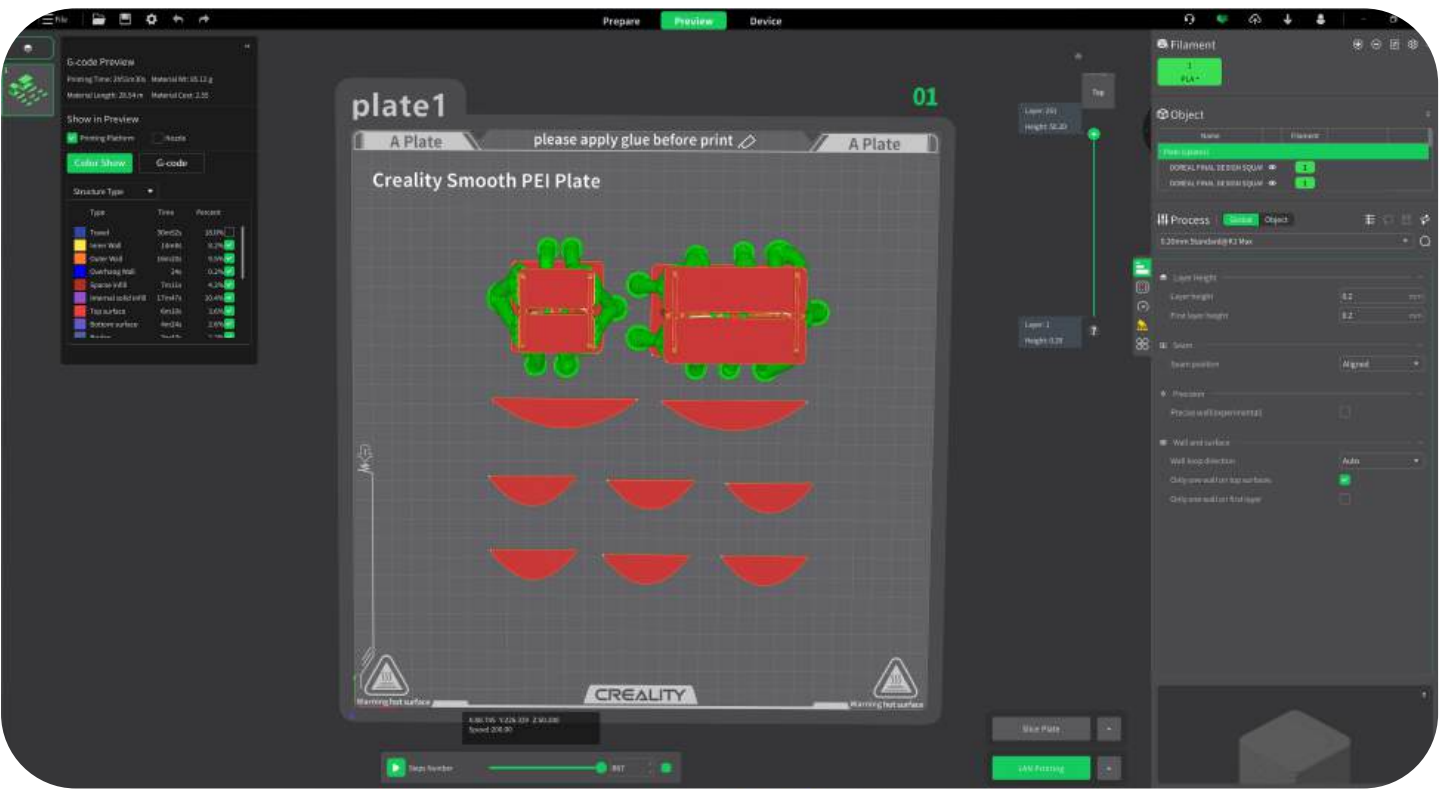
File

Prepare Preview Device

G-code Preview
Printing Time: 2h51m30s Material Wt: 35.12 g
Material Length: 25.54 m Material Cost: 2.35

Show in Preview
Printing Platform Nozzle

Color Show G-code

Structure Type

| Type | Time | Percent |
|---|---|---|
| Travel | 30m52s | 18.0% |
| Inner Wall | 14m4s | 8.2% |
| Outer Wall | 16m28s | 9.6% |
| Overhang Wall | 24s | 0.2% |
| Sparse infill | 7m11s | 4.2% |
| Internal solid infill | 17m47s | 10.4% |
| Top surface | 6m10s | 3.6% |
| Bottom surface | 4m24s | 2.6% |
| Bridge | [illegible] | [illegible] |

plate1 01

A Plate please apply glue before print A Plate

Creality Smooth PEI Plate

Warning hot surface CREALITY Warning hot surface

X:86.795 Y:226.329 Z:50.200
Speed 200.00

Steps Number 857

Top

Layer: 201
Height: 50.20

Layer: 1
Height: 0.20

Slice Plate

LAN Printing

Filament
1
PLA

Object
Name Filament
Plate (plate1)
DOREAL FINAL DESIGN SQUA 1
DOREAL FINAL DESIGN SQUA 1

Process Global Object
0.20mm Standard@K1 Max

Layer height
Layer height 0.2 mm
First layer height 0.2 mm

Seam
Seam position Aligned

Precision
Precise wall(experimental)

Wall and surface
Wall loop direction Auto
Only one wall on top surfaces
Only one wall on first layer